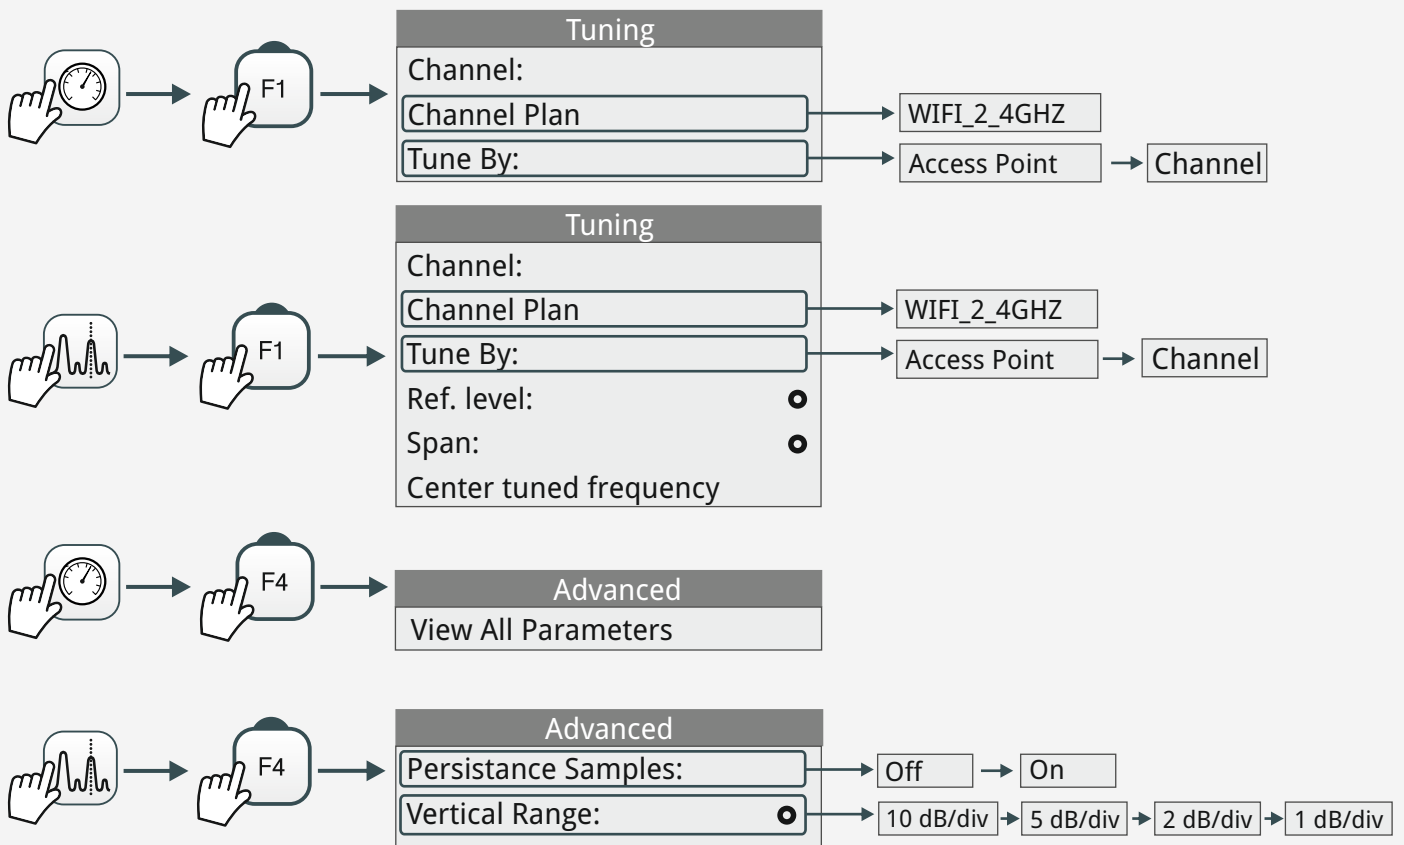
F1

Tuning
Channel:
Channel Plan
Tune By:

WIFI_2_4GHZ
Access Point
Channel

F1

Tuning
Channel:
Channel Plan
Tune By:
Ref. level:
Span:
Center tuned frequency

WIFI_2_4GHZ
Access Point
Channel

F4

Advanced
View All Parameters

F4

Advanced
Persistance Samples:
Vertical Range:

Off
On

10 dB/div
5 dB/div
2 dB/div
1 dB/div